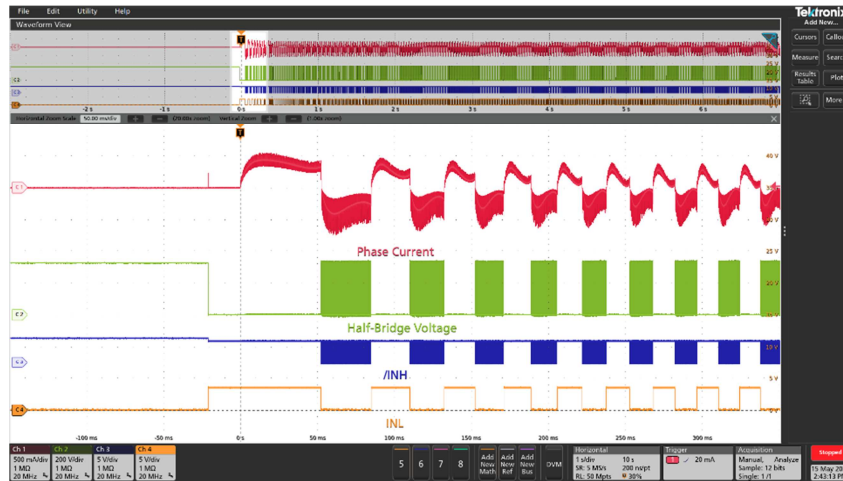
File Edit Utility Help

Waveform View

Tektronix
Add New...

Cursors Callout
Measure Search
Results Table Plot
More

-2 s -1 s 0 s 1 s 2 s 3 s 4 s 5 s 6 s

Horizontal Zoom Scale 50.00 ms/div (20.00x zoom) Vertical Zoom (1.00x zoom)

40 V
25 V
19 V
5 V
0 V

Phase Current

Half-Bridge Voltage

/INH

INL

C1 C2 C3 C4

-100 ms -50 ms 0 s 50 ms 100 ms 150 ms 200 ms 250 ms 300 ms

| Ch 1 | Ch 2 | Ch 3 | Ch 4 |
|---|---|---|---|
| 500 mA/div | 200 V/div | 5 V/div | 5 V/div |
| 1 MΩ | 1 MΩ | 1 MΩ | 1 MΩ |
| 20 MHz | 20 MHz | 20 MHz | 20 MHz |

5 6 7 8 Add New Math Add New Ref Add New Bus DVM

Horizontal 1 s/div 10 s SR: 5 MS/s 200 ns/pt RL: 50 Mpts 30%

Trigger 20 mA

Acquisition Manual, Analyze Sample: 12 bits Single: 1 /1

Stopped

15 May 20
2:43:13 P